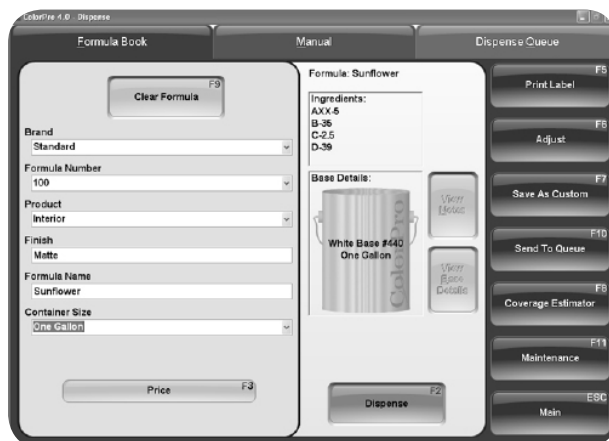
ColorPro 4.0 - Dispense

Formula Book
Manual
Dispense Queue

F9
Clear Formula

Brand
Standard

Formula Number
100

Product
Interior

Finish
Matte

Formula Name
Sunflower

Container Size
One Gallon

Price
F3

Formula: Sunflower

Ingredients:
AXX-5
B-35
C-2.5
D-39

Base Details:

White Base #440
One Gallon

ColorPro

View Notes

View Base Details

Dispense
F2

F5
Print Label

F6
Adjust

F7
Save As Custom

F10
Send To Queue

F8
Coverage Estimator

F11
Maintenance

ESC
Main